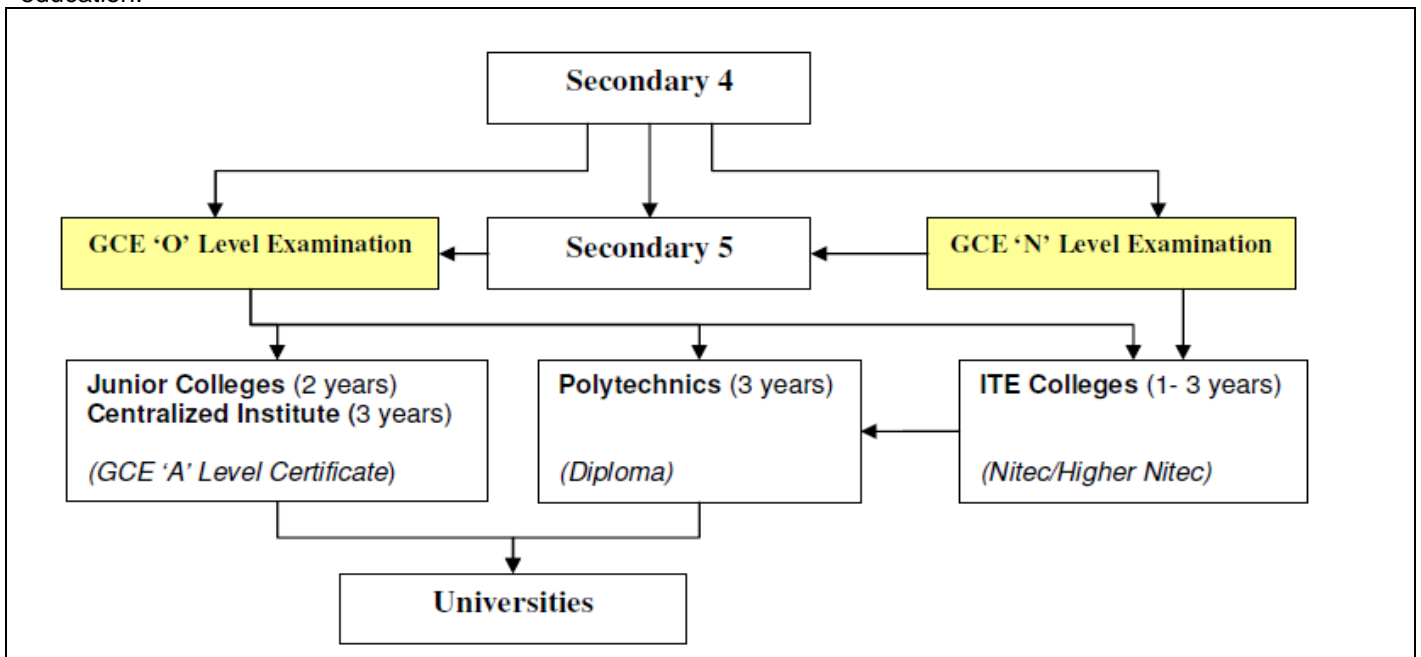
education.

Secondary 4

GCE 'O' Level Examination

Secondary 5

GCE 'N' Level Examination

Junior Colleges (2 years)
Centralized Institute (3 years)

(GCE 'A' Level Certificate)

Polytechnics (3 years)

(Diploma)

ITE Colleges (1- 3 years)

(Nitec/Higher Nitec)

Universities